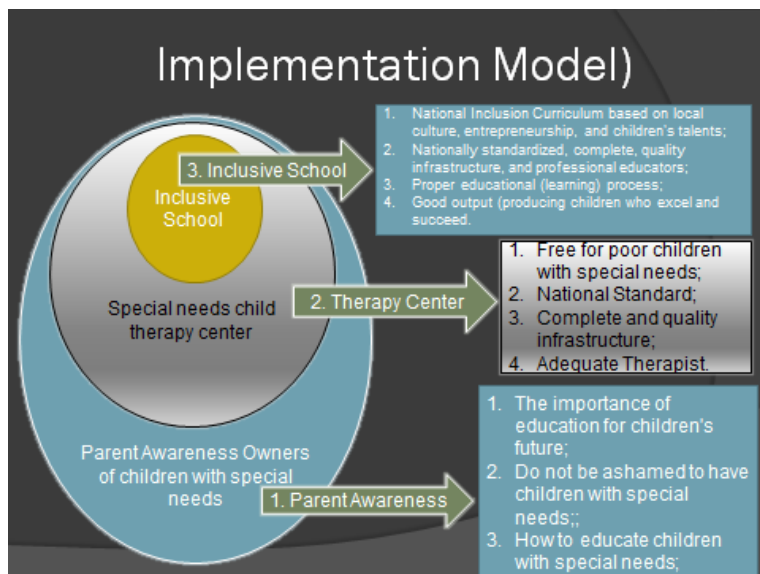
Implementation Model)

Inclusive School

Special needs child therapy center

Parent Awareness Owners of children with special needs

3. Inclusive School

1. National Inclusion Curriculum based on local culture, entrepreneurship, and children's talents;
2. Nationally standardized, complete, quality infrastructure, and professional educators;
3. Proper educational (learning) process;
4. Good output (producing children who excel and succeed.

2. Therapy Center

1. Free for poor children with special needs;
2. National Standard;
3. Complete and quality infrastructure;
4. Adequate Therapist.

1. Parent Awareness

1. The importance of education for children's future;
2. Do not be ashamed to have children with special needs;;
3. How to educate children with special needs;